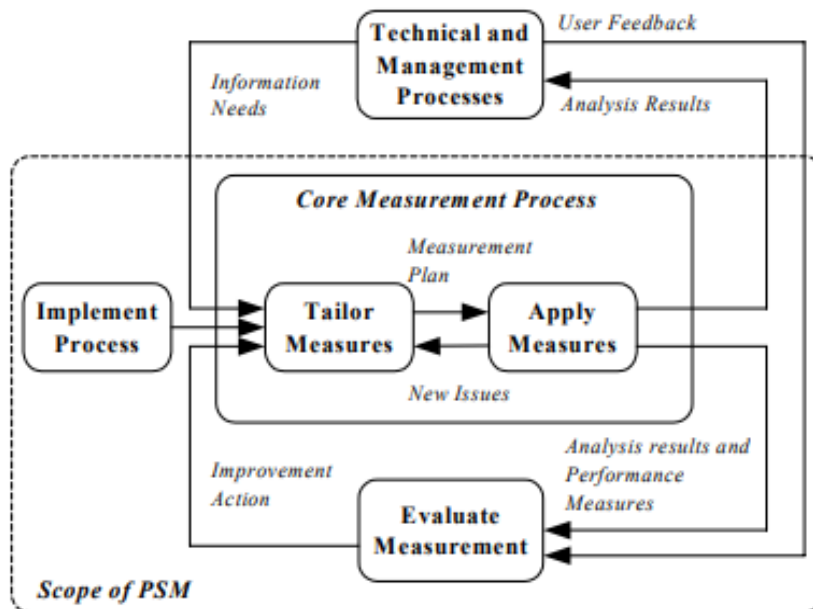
Technical and Management Processes

User Feedback

Information Needs

Analysis Results

Core Measurement Process

Measurement Plan

Implement Process

Tailor Measures

Apply Measures

New Issues

Analysis results and Performance Measures

Improvement Action

Evaluate Measurement

Scope of PSM